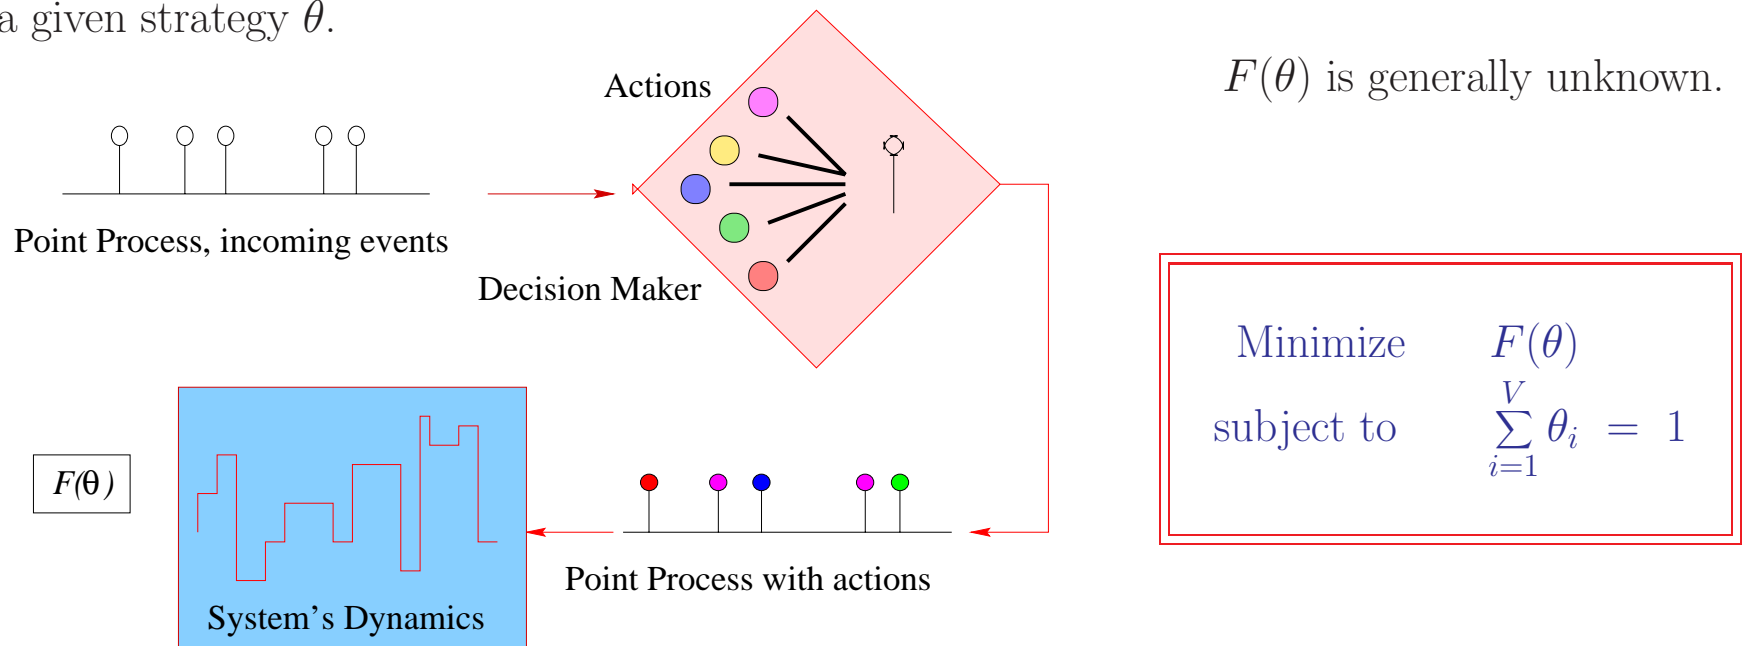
a given strategy $\theta$.

Actions

$F(\theta)$ is generally unknown.

Point Process, incoming events

Decision Maker

Minimize $F(\theta)$

subject to $\sum_{i=1}^{V} \theta_i = 1$

$F(\theta)$

System's Dynamics

Point Process with actions